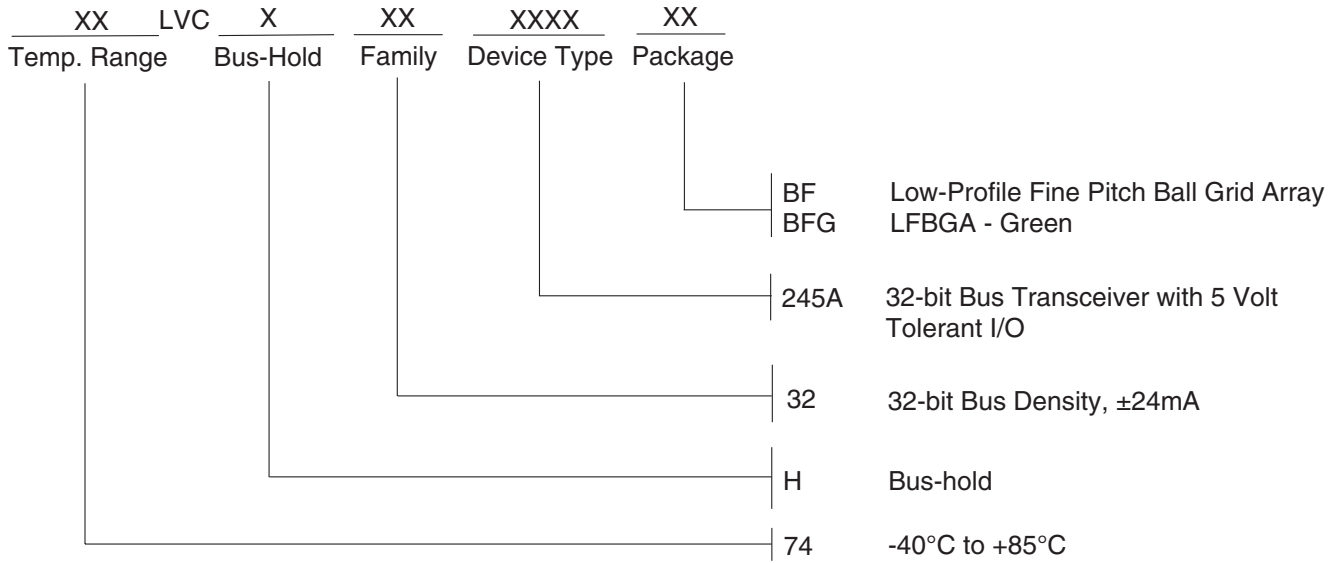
XX LVC X XX XXXX XX
Temp. Range Bus-Hold Family Device Type Package

BF Low-Profile Fine Pitch Ball Grid Array
BFG LFBGA - Green

245A 32-bit Bus Transceiver with 5 Volt Tolerant I/O

32 32-bit Bus Density, ±24mA

H Bus-hold

74 -40°C to +85°C